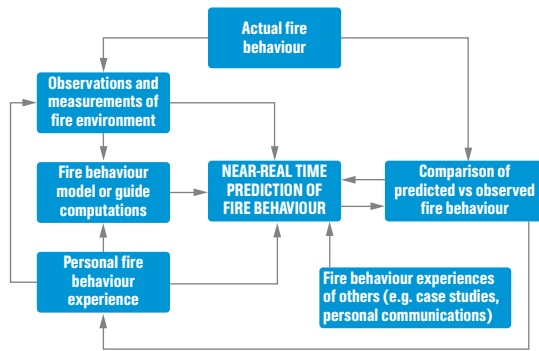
Actual fire behaviour

Observations and measurements of fire environment

Fire behaviour model or guide computations

NEAR-REAL TIME PREDICTION OF FIRE BEHAVIOUR

Comparison of predicted vs observed fire behaviour

Personal fire behaviour experience

Fire behaviour experiences of others (e.g. case studies, personal communications)